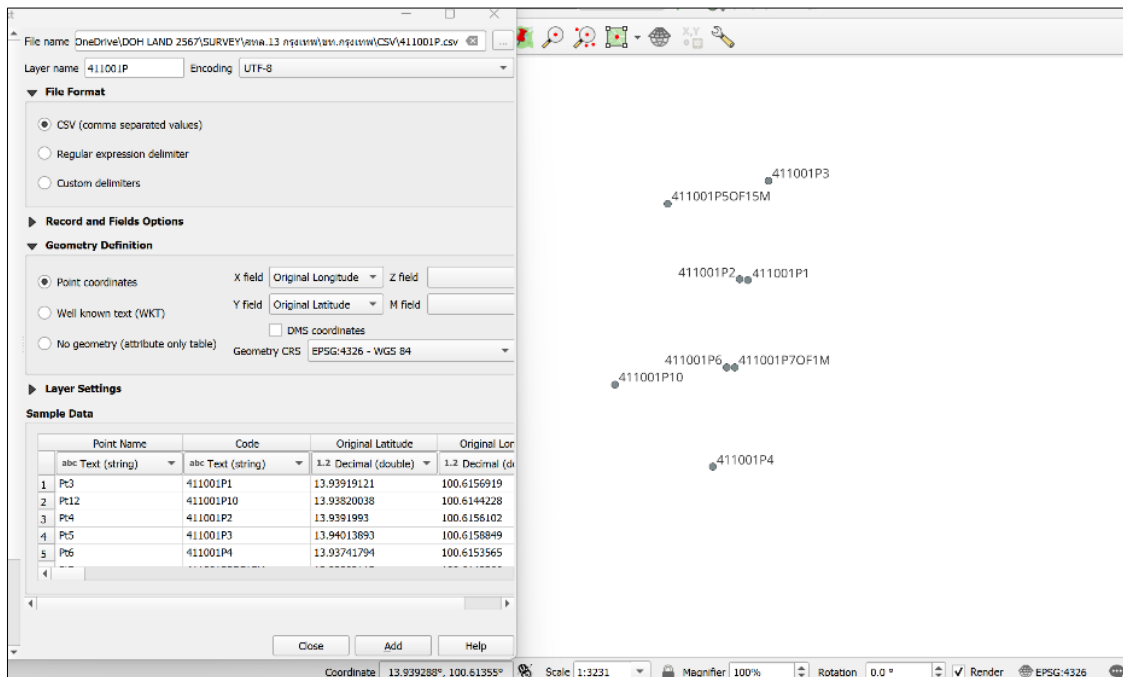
File name OneDrive\DOH LAND 2567\SURVEY\สทล.13 กรุงเทพ\ขท.กรุงเทพ\CSV\411001P.csv

Layer name 411001P Encoding UTF-8

File Format

CSV (comma separated values)

Regular expression delimiter

Custom delimiters

Record and Fields Options

Geometry Definition

Point coordinates

Well known text (WKT)

No geometry (attribute only table)

X field Original Longitude Z field

Y field Original Latitude M field

DMS coordinates

Geometry CRS EPSG:4326 - WGS 84

Layer Settings

Sample Data

| | Point Name | Code | Original Latitude | Original Lon |
|---|---|---|---|---|
| | abc Text (string) | abc Text (string) | 1.2 Decimal (double) | 1.2 Decimal (d |
| 1 | Pt3 | 411001P1 | 13.93919121 | 100.6156919 |
| 2 | Pt12 | 411001P10 | 13.93820038 | 100.6144228 |
| 3 | Pt4 | 411001P2 | 13.9391993 | 100.6156102 |
| 4 | Pt5 | 411001P3 | 13.94013893 | 100.6158849 |
| 5 | Pt6 | 411001P4 | 13.93741794 | 100.6153565 |

Close Add Help

411001P3
411001P5OF15M
411001P2 411001P1
411001P6 411001P7OF1M
411001P10
411001P4

Coordinate 13.939288°, 100.61355° Scale 1:3231 Magnifier 100% Rotation 0.0 ° Render EPSG:4326